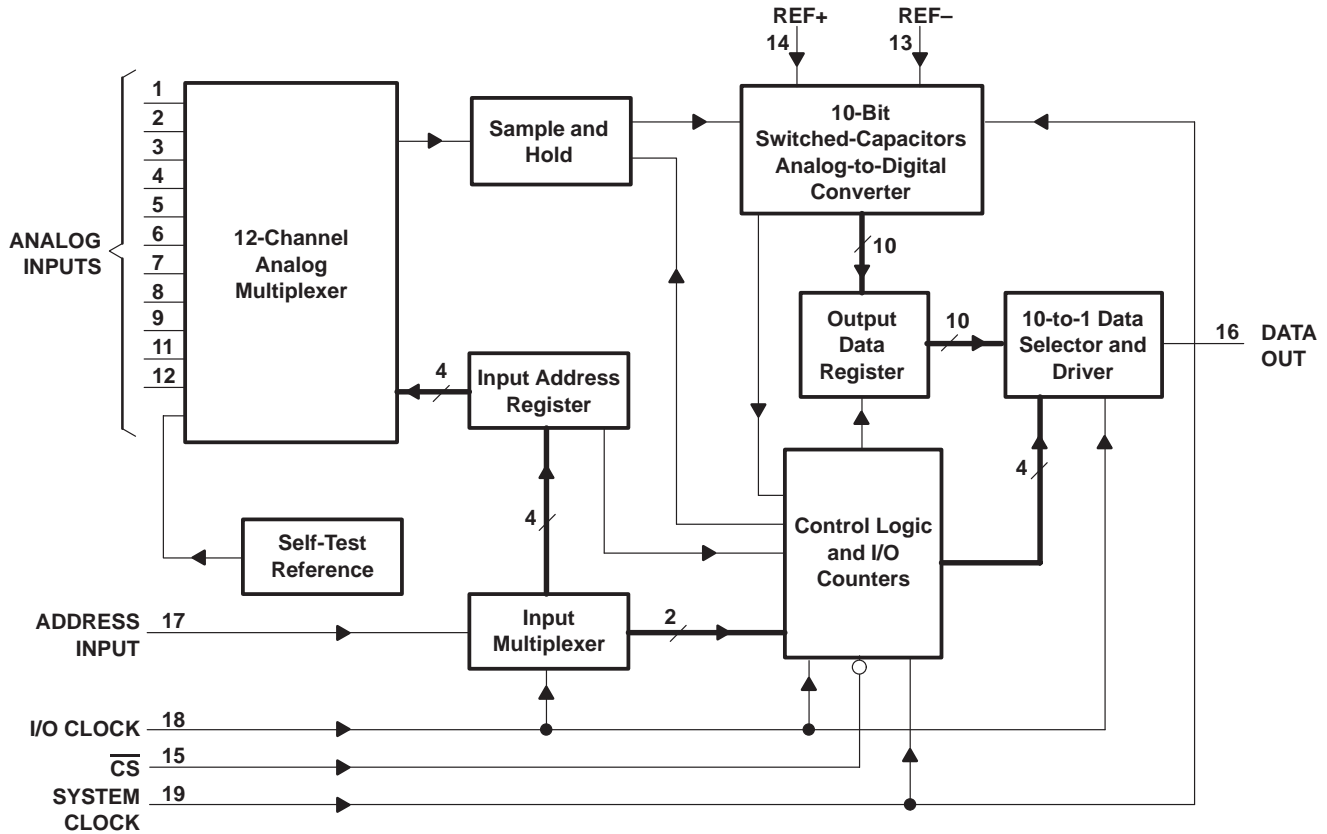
REF+
14
REF–
13

1
2
3
4
5
6
7
8
9
11
12

ANALOG INPUTS

12-Channel Analog Multiplexer

Sample and Hold

10-Bit Switched-Capacitors Analog-to-Digital Converter

10

Output Data Register

10

10-to-1 Data Selector and Driver

16 DATA OUT

4

Input Address Register

4

Control Logic and I/O Counters

4

Self-Test Reference

ADDRESS INPUT 17

Input Multiplexer

2

I/O CLOCK 18

$\overline{CS}$ 15

SYSTEM CLOCK 19